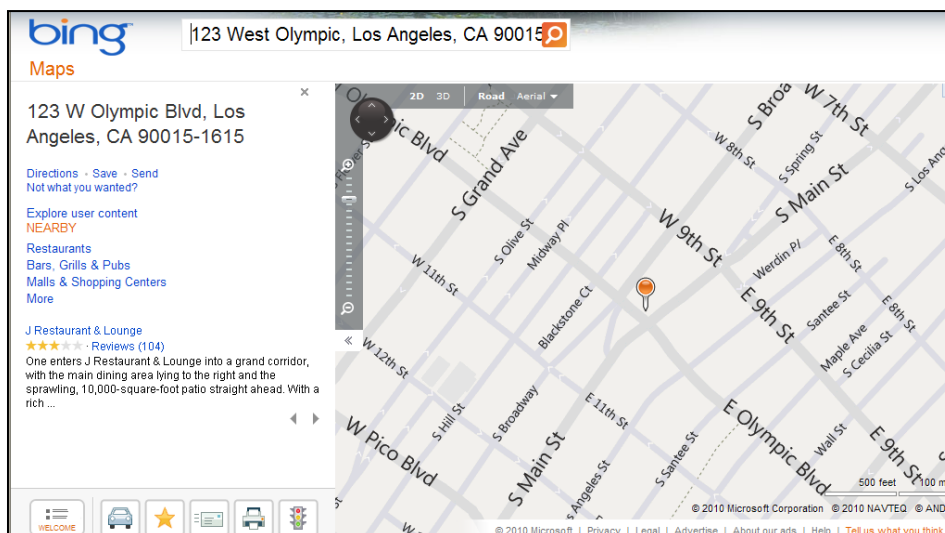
bing
Maps

123 West Olympic, Los Angeles, CA 90015

123 W Olympic Blvd, Los Angeles, CA 90015-1615

Directions · Save · Send
Not what you wanted?

Explore user content
NEARBY
Restaurants
Bars, Grills & Pubs
Malls & Shopping Centers
More

J Restaurant & Lounge
Reviews (104)
One enters J Restaurant & Lounge into a grand corridor, with the main dining area lying to the right and the sprawling, 10,000-square-foot patio straight ahead. With a rich ...

WELCOME

2D 3D Road Aerial

ic Blvd
S Grand Ave
S Broa
W 7th St
W 8th St
S Spring St
S Los Ang
S Main St
S Olive St
Midway Pl
W 9th St
W 11th St
Werdin Pl
E 8th St
Blackstone Ct
E 9th St
Santee St
E 8th St
W 12th St
Maple Ave
S Cecilia St
S Hill St
S Broadway
E 11th St
E Olympic Blvd
W Pico Blvd
S Main St
S Santee St
Wall St
E 9th St
S Angeles St
500 feet
100 m
© 2010 Microsoft Corporation © 2010 NAVTEQ © AND

© 2010 Microsoft | Privacy | Legal | Advertise | About our ads | Help | Tell us what you think